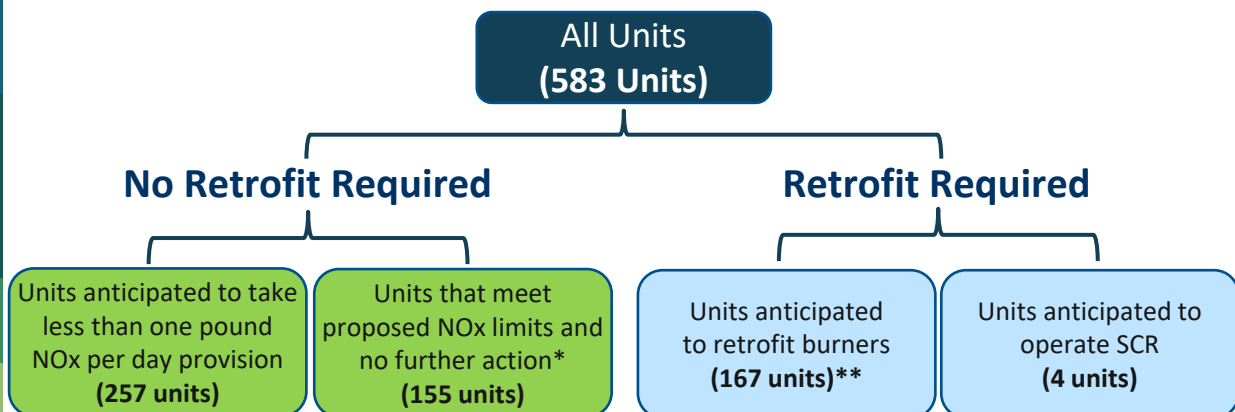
All Units
**(583 Units)**

No Retrofit Required

Retrofit Required

Units anticipated to take less than one pound NOx per day provision
**(257 units)**

Units that meet proposed NOx limits and no further action*
**(155 units)**

Units anticipated to retrofit burners
**(167 units)****

Units anticipated to operate SCR
**(4 units)**